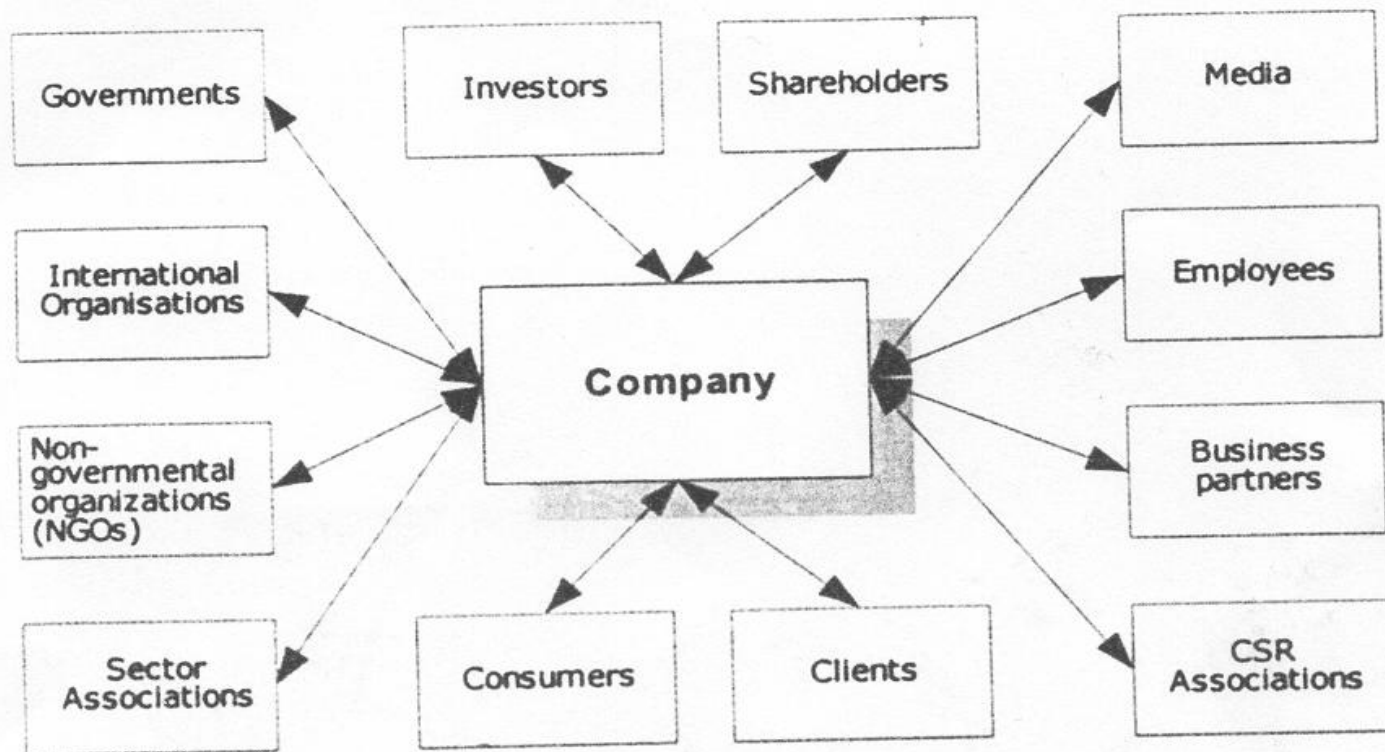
Governments

Investors

Shareholders

Media

International Organisations

Employees

Company

Non-governmental organizations (NGOs)

Business partners

Sector Associations

Consumers

Clients

CSR Associations